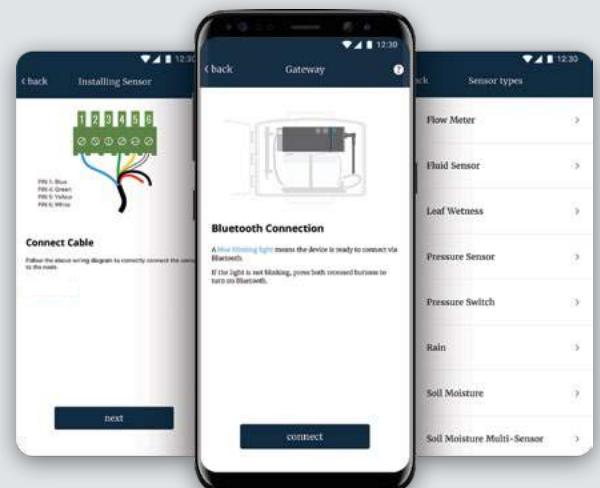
12:30
‹ back
Installing Sensor

1 2 3 4 5 6

PIN 1: Blue
PIN 4: Green
PIN 5: Yellow
PIN 6: White

Connect Cable

Follow the above wiring diagram to correctly connect the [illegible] to the node.

next

12:30
‹ back
Gateway
?

Bluetooth Connection

A blue blinking light means the device is ready to connect via Bluetooth.

If the light is not blinking, press both recessed buttons to turn on Bluetooth.

connect

12:30
‹ back
Sensor types

Flow Meter ›
Fluid Sensor ›
Leaf Wetness ›
Pressure Sensor ›
Pressure Switch ›
Rain ›
Soil Moisture ›
Soil Moisture Multi-Sensor ›